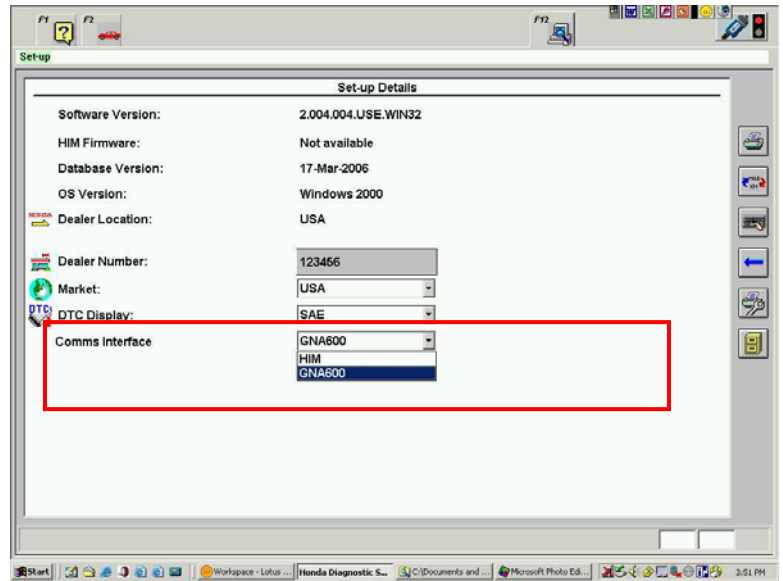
F1 F2 F12

Set-up

Set-up Details

Software Version: 2.004.004.USE.WIN32

HIM Firmware: Not available

Database Version: 17-Mar-2006

OS Version: Windows 2000

HONDA Dealer Location: USA

Dealer Number: 123456

Market: USA

DTC Display: SAE

Comms Interface GNA600

HIM
GNA600

Start Workspace - Lotus ... Honda Diagnostic S... C:\Documents and ... Microsoft Photo Edi... 3:51 PM